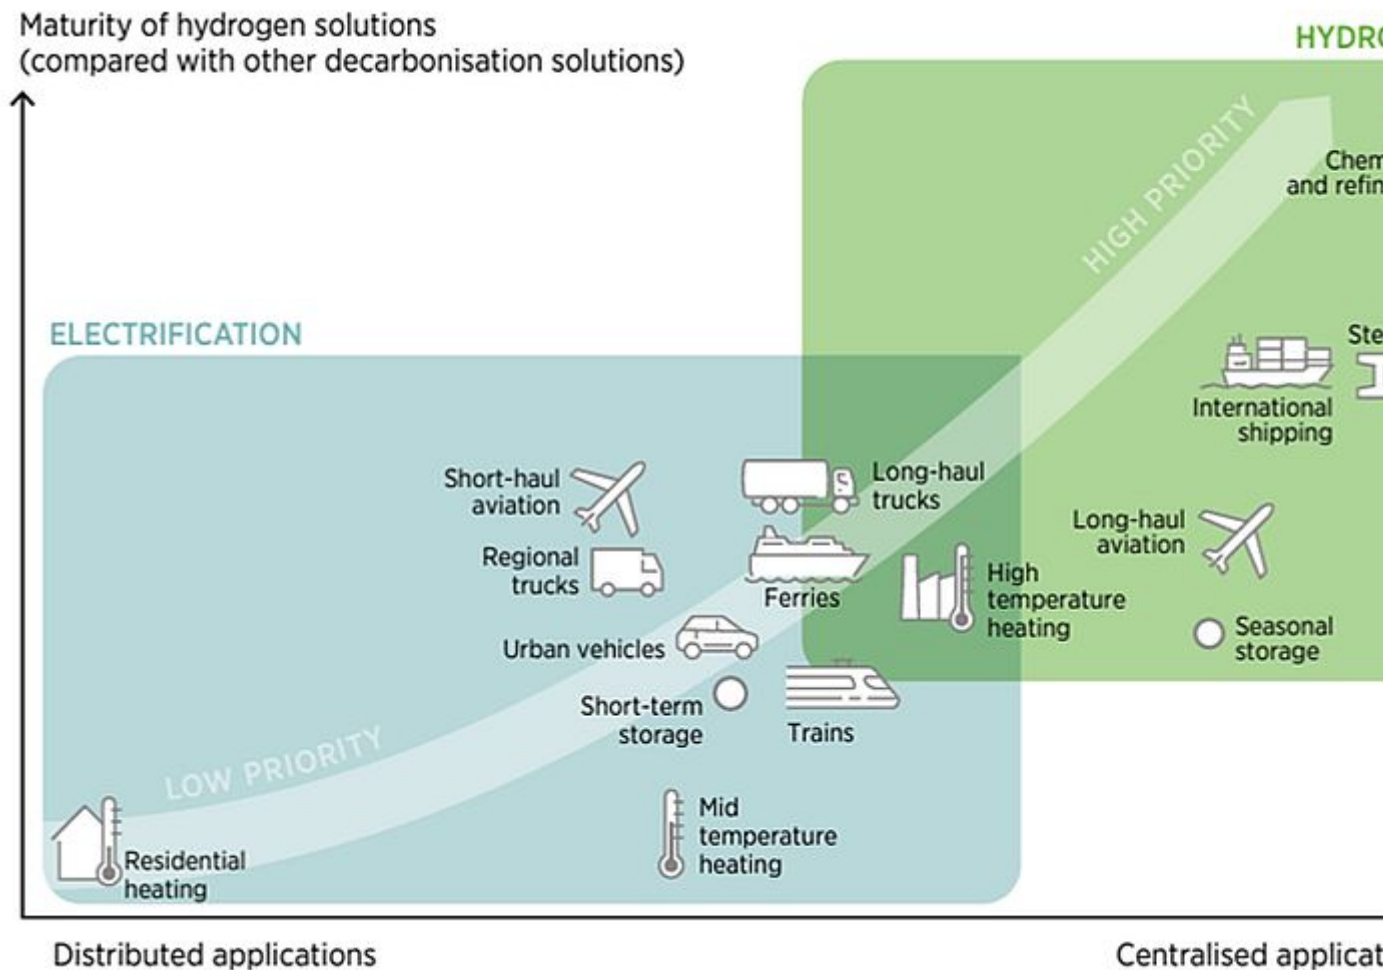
Maturity of hydrogen solutions
(compared with other decarbonisation solutions)

HYDRO

HIGH PRIORITY

Chem
and refin

ELECTRIFICATION

Ste

International shipping

Short-haul aviation

Long-haul trucks

Long-haul aviation

Regional trucks

Ferries

High temperature heating

Seasonal storage

Urban vehicles

Short-term storage

Trains

LOW PRIORITY

Mid temperature heating

Residential heating

Distributed applications

Centralised applicat